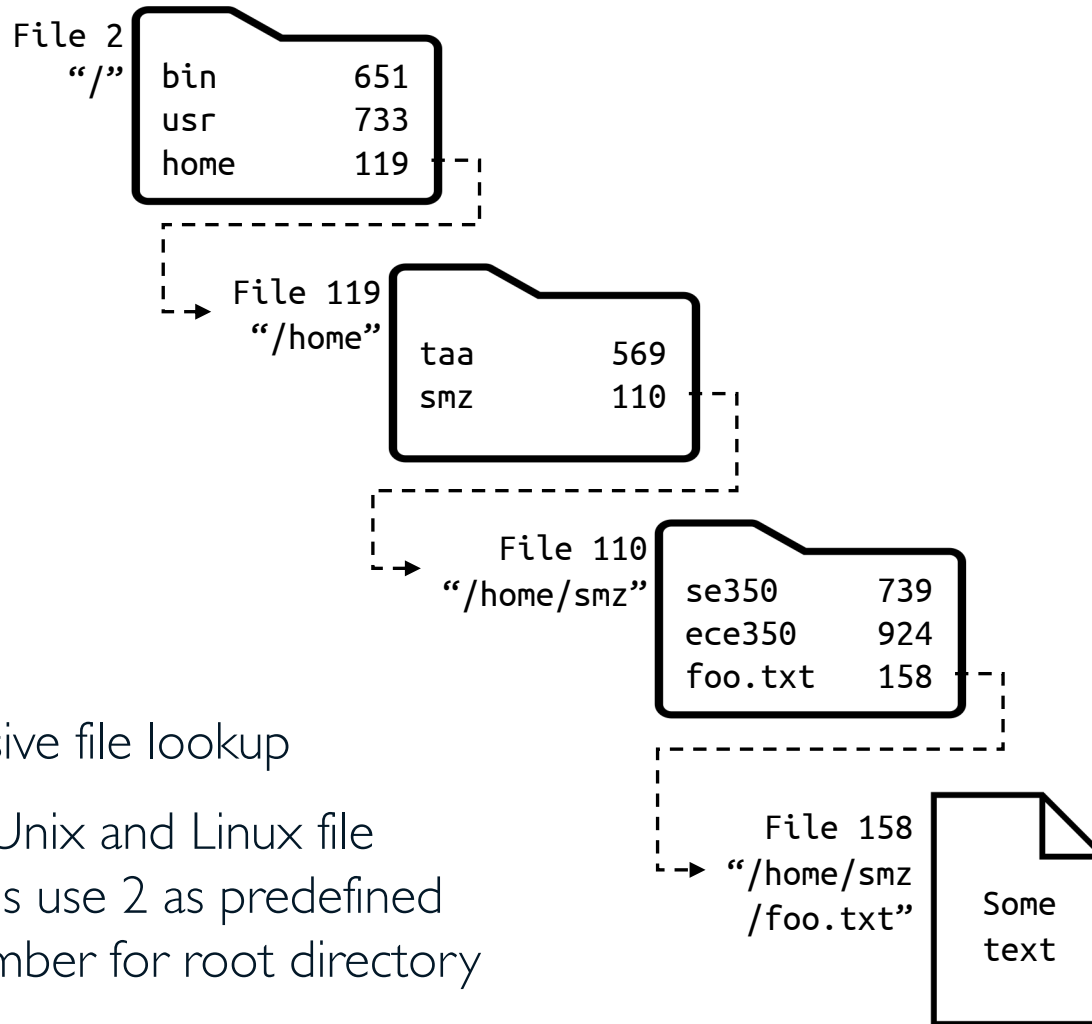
File 2
"/"

| bin | 651 |
|---|---|
| usr | 733 |
| home | 119 |

File 119
"/home"

| taa | 569 |
|---|---|
| smz | 110 |

File 110
"/home/smz"

| se350 | 739 |
|---|---|
| ece350 | 924 |
| foo.txt | 158 |

File 158
"/home/smz /foo.txt"

Some text

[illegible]sive file lookup

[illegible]Unix and Linux file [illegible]s use 2 as predefined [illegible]mber for root directory